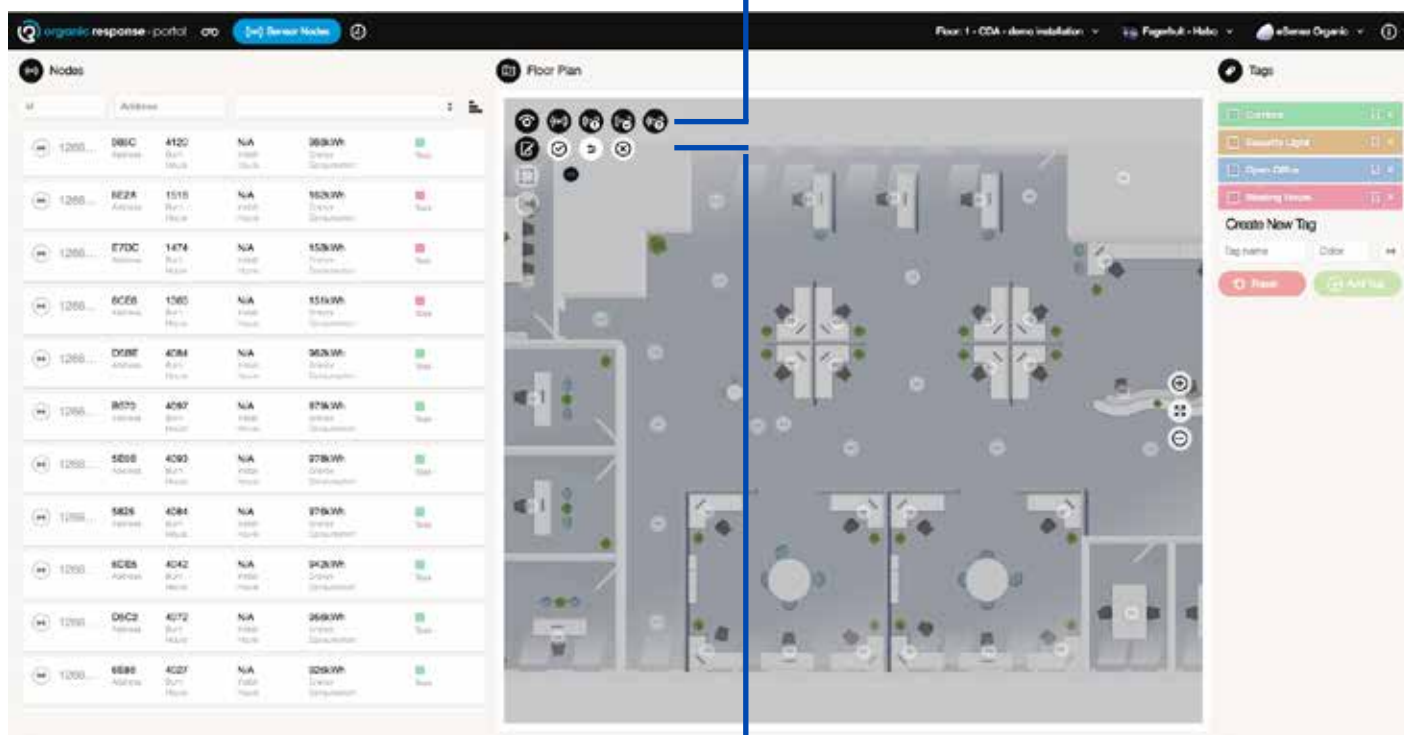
organic response · portal

Sensor Nodes

Floor: 1 - CDA - demo installation

Fagerhult - Helio

eSense Organic

Nodes

Id

Address

| | | | | | |
|---|---|---|---|---|---|
| 1266... | 0B5C Address | 4120 Burn Hours | N/A Install Hours | 360kWh Energy Consumption | Tags |
| 1266... | 6E2A Address | 1516 Burn Hours | N/A Install Hours | 162kWh Energy Consumption | Tags |
| 1266... | E70C Address | 1474 Burn Hours | N/A Install Hours | 153kWh Energy Consumption | Tags |
| 1266... | 8CE6 Address | 1365 Burn Hours | N/A Install Hours | 151kWh Energy Consumption | Tags |
| 1266... | D58E Address | 4084 Burn Hours | N/A Install Hours | 362kWh Energy Consumption | Tags |
| 1266... | B070 Address | 4097 Burn Hours | N/A Install Hours | 979kWh Energy Consumption | Tags |
| 1266... | 5E08 Address | 4093 Burn Hours | N/A Install Hours | 978kWh Energy Consumption | Tags |
| 1266... | 5826 Address | 4084 Burn Hours | N/A Install Hours | 976kWh Energy Consumption | Tags |
| 1266... | 6CE6 Address | 4042 Burn Hours | N/A Install Hours | 942kWh Energy Consumption | Tags |
| 1266... | D5C2 Address | 4072 Burn Hours | N/A Install Hours | 368kWh Energy Consumption | Tags |
| 1266... | 6E80 Address | 4027 Burn Hours | N/A Install Hours | 329kWh Energy Consumption | Tags |

Floor Plan

Tags

Corridor

Security Light

Open Office

Meeting Room

Create New Tag

Tag name

Color

Reset

Add tag